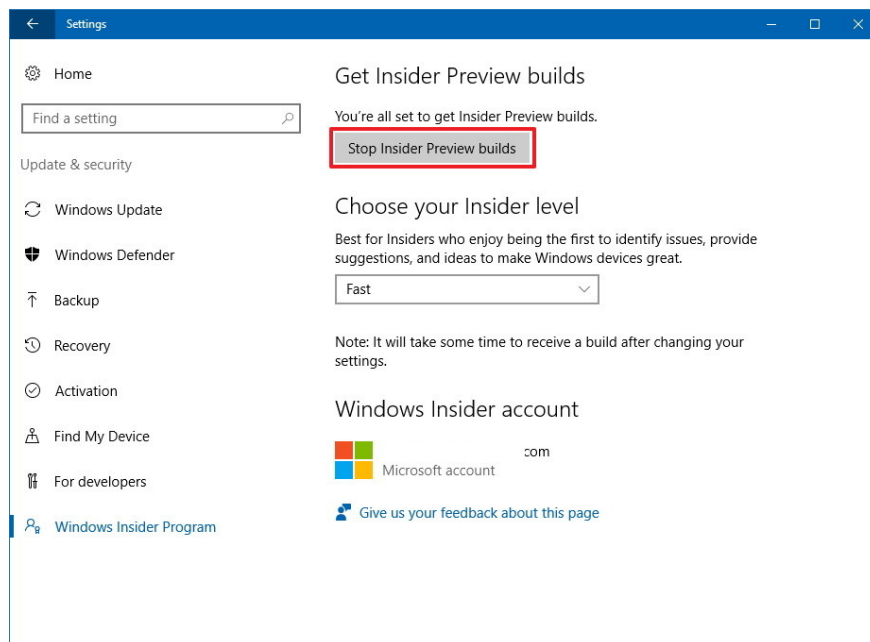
Settings

Home

Find a setting

Update & security

Windows Update

Windows Defender

Backup

Recovery

Activation

Find My Device

For developers

Windows Insider Program

Get Insider Preview builds

You're all set to get Insider Preview builds.

Stop Insider Preview builds

Choose your Insider level

Best for Insiders who enjoy being the first to identify issues, provide suggestions, and ideas to make Windows devices great.

Fast

Note: It will take some time to receive a build after changing your settings.

Windows Insider account

com

Microsoft account

Give us your feedback about this page